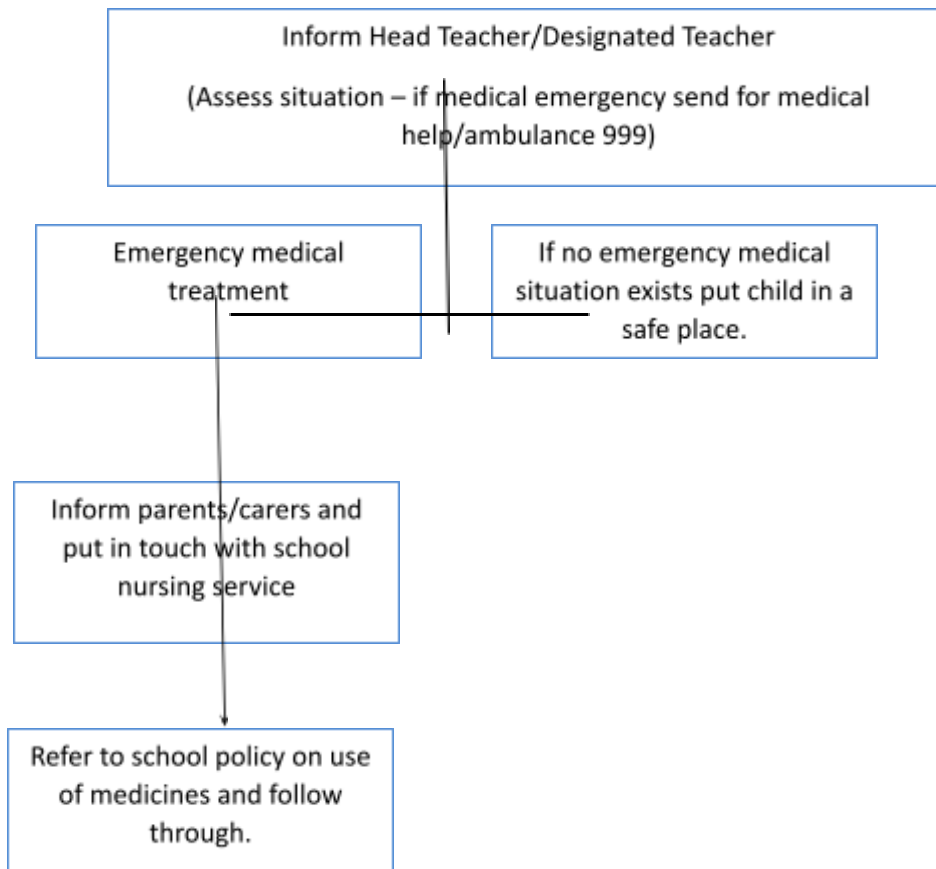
Inform Head Teacher/Designated Teacher

(Assess situation – if medical emergency send for medical help/ambulance 999)

Emergency medical treatment

If no emergency medical situation exists put child in a safe place.

Inform parents/carers and put in touch with school nursing service

Refer to school policy on use of medicines and follow through.